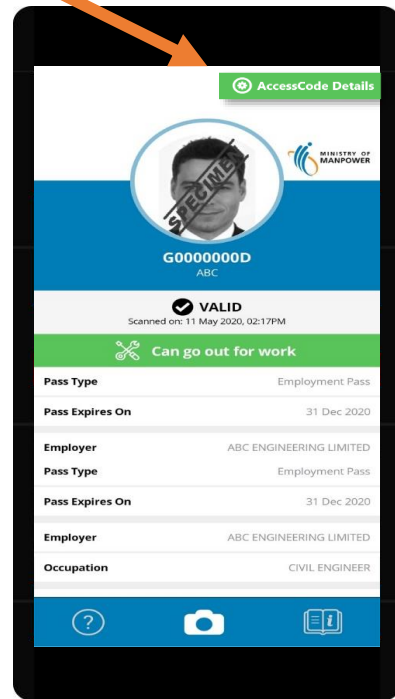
AccessCode Details

SPECIMEN

MINISTRY OF MANPOWER

G0000000D
ABC

VALID
Scanned on: 11 May 2020, 02:17PM

Can go out for work

| | |
|---|---|
| Pass Type | Employment Pass |
| Pass Expires On | 31 Dec 2020 |
| Employer | ABC ENGINEERING LIMITED |
| Pass Type | Employment Pass |
| Pass Expires On | 31 Dec 2020 |
| Employer | ABC ENGINEERING LIMITED |
| Occupation | CIVIL ENGINEER |

?